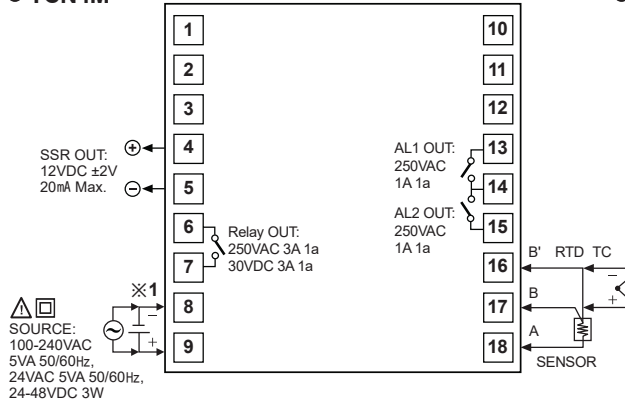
1
2
3
4
5
6
7
8
9
10
11
12
13
14
15
16
17
18

SSR OUT:
12VDC ±2V
20mA Max.

Relay OUT:
250VAC 3A 1a
30VDC 3A 1a

AL1 OUT:
250VAC
1A 1a

AL2 OUT:
250VAC
1A 1a

B' RTD TC
B
A
SENSOR

※1
SOURCE:
100-240VAC
5VA 50/60Hz,
24VAC 5VA 50/60Hz,
24-48VDC 3W